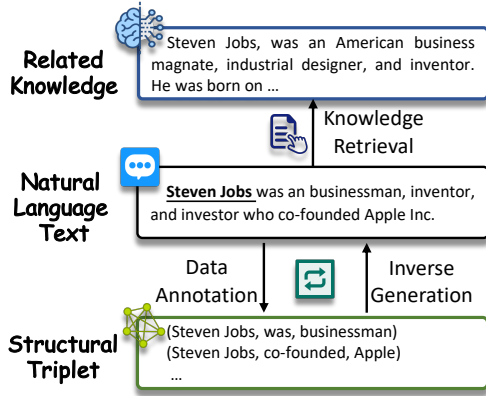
Related Knowledge

Steven Jobs, was an American business magnate, industrial designer, and inventor. He was born on …

Knowledge Retrieval

Natural Language Text

Steven Jobs was an businessman, inventor, and investor who co-founded Apple Inc.

Data Annotation

Inverse Generation

Structural Triplet

(Steven Jobs, was, businessman)
(Steven Jobs, co-founded, Apple)
…